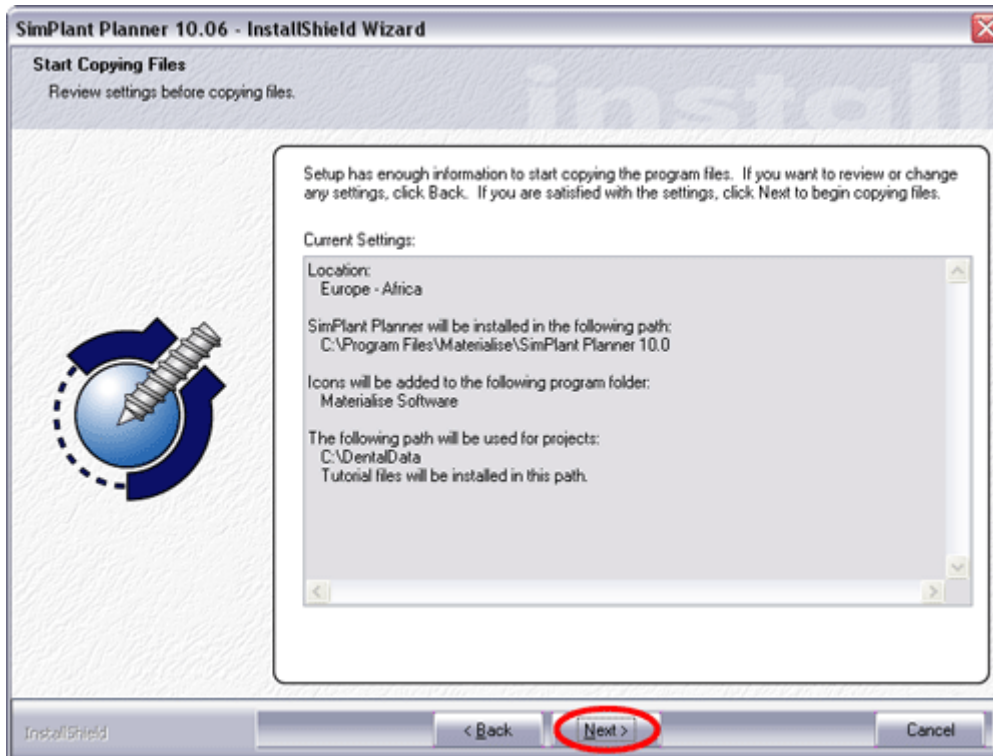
SimPlant Planner 10.06 - InstallShield Wizard

Start Copying Files
Review settings before copying files.

install

Setup has enough information to start copying the program files. If you want to review or change any settings, click Back. If you are satisfied with the settings, click Next to begin copying files.

Current Settings:

Location:
Europe - Africa

SimPlant Planner will be installed in the following path:
C:\Program Files\Materialise\SimPlant Planner 10.0

Icons will be added to the following program folder:
Materialise Software

The following path will be used for projects:
C:\DentalData
Tutorial files will be installed in this path.

InstallShield

< Back

Next >

Cancel